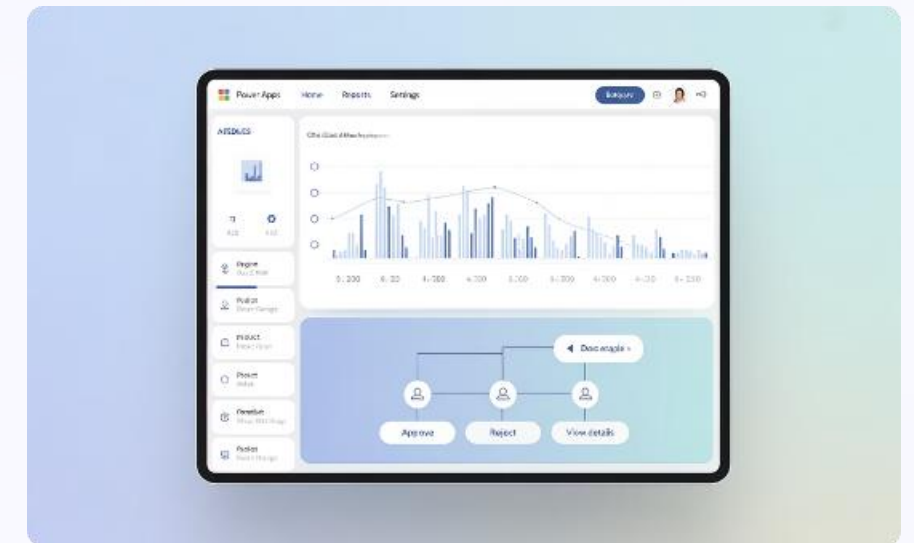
Power Apps Home Reports Settings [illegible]

AFEDLES

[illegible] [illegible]

Region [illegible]

Prdict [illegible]

Product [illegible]

Pocket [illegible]

Donebut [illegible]

Pocket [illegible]

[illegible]

0
0
0
0

0, 200 0, 20 4, 200 4, 200 5, 200 5, 200 4, 200 4, 20 5, 200

◀ Doceagle ›

Approve Reject View details